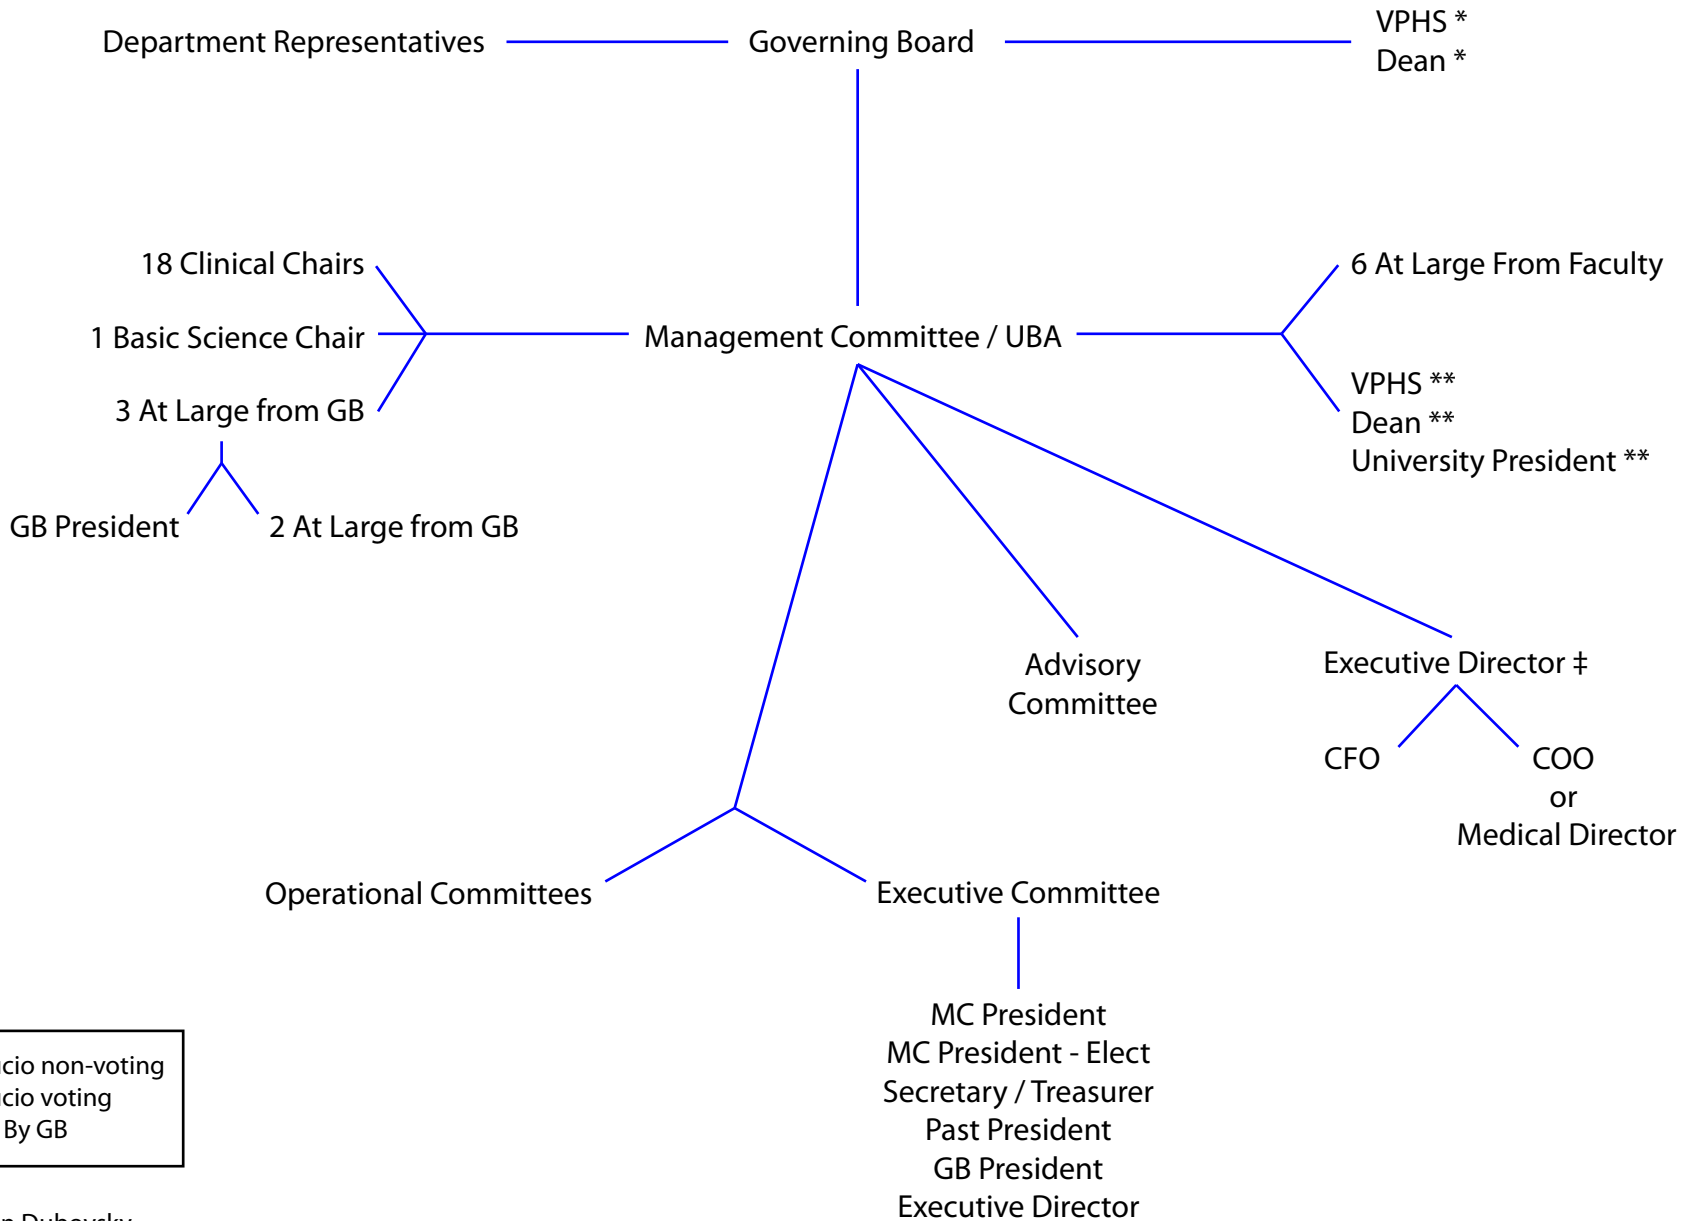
Department Representatives

Governing Board

VPHS *
Dean *

18 Clinical Chairs
1 Basic Science Chair
3 At Large from GB

GB President
2 At Large from GB

Management Committee / UBA

6 At Large From Faculty

VPHS **
Dean **
University President **

Advisory Committee

Executive Director ‡

CFO

COO or Medical Director

Operational Committees

Executive Committee

MC President
MC President - Elect
Secretary / Treasurer
Past President
GB President
Executive Director

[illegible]cio non-voting
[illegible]cio voting
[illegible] By GB

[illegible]n Dubovsky